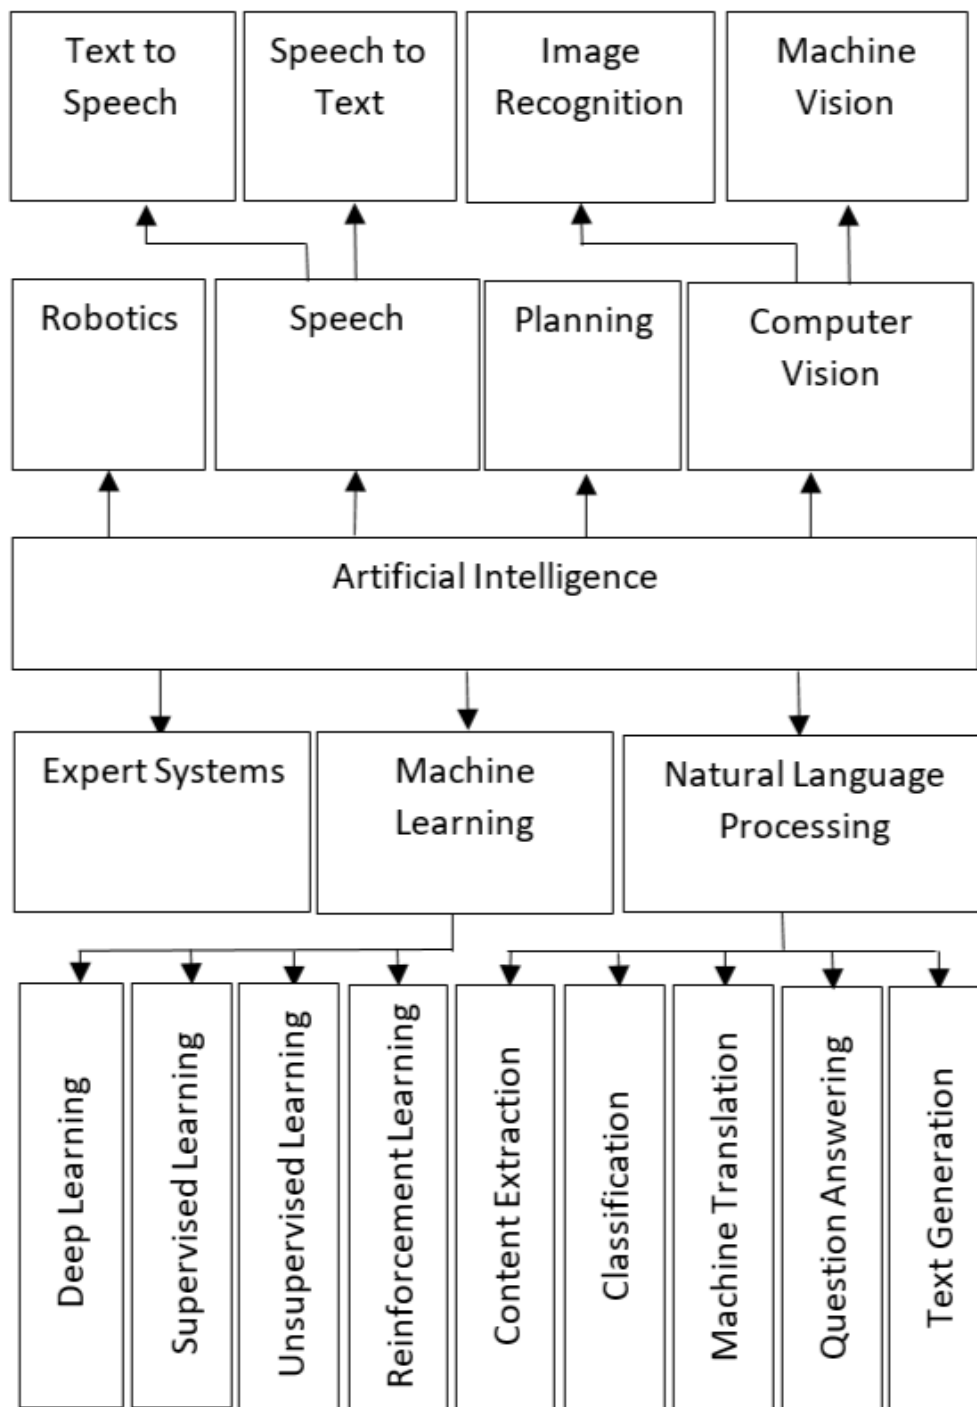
Text to Speech

Speech to Text

Image Recognition

Machine Vision

Robotics

Speech

Planning

Computer Vision

Artificial Intelligence

Expert Systems

Machine Learning

Natural Language Processing

Deep Learning

Supervised Learning

Unsupervised Learning

Reinforcement Learning

Content Extraction

Classification

Machine Translation

Question Answering

Text Generation